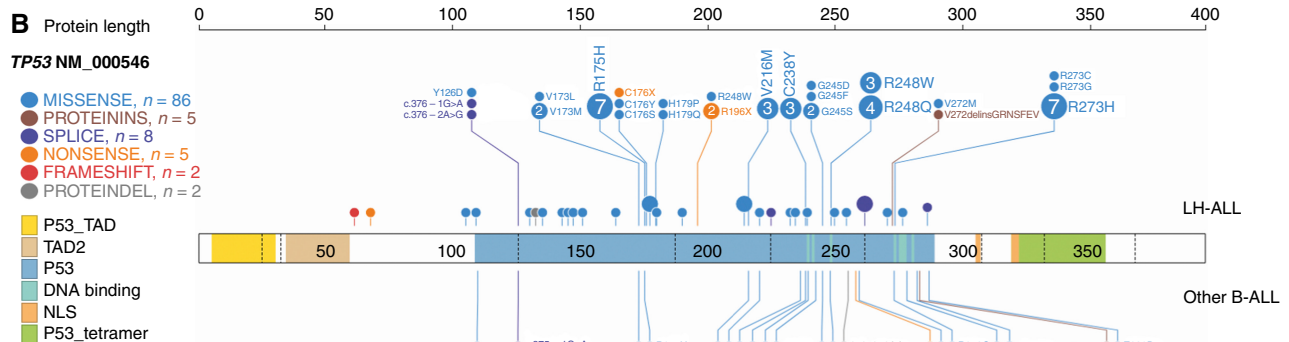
B Protein length

0 50 100 150 200 250 300 350 400

TP53 NM_000546

MISSENSE, $n = 86$
PROTEININS, $n = 5$
SPLICE, $n = 8$
NONSENSE, $n = 5$
FRAMESHIFT, $n = 2$
PROTEINDEL, $n = 2$

P53_TAD
TAD2
P53
DNA binding
NLS
P53_tetramer

Y126D
c.376 – 1G>A
c.376 – 2A>G
V173L
2 V173M
R175H
7
C176X
C176Y
C176S
H179P
H179Q
R248W
2 R196X
V216M
3
C238Y
3
G245D
G245F
2 G245S
3 R248W
4 R248Q
V272M
V272delinsGRNSFEV
R273C
R273G
7 R273H

LH-ALL

50 100 150 200 250 300 350

Other B-ALL